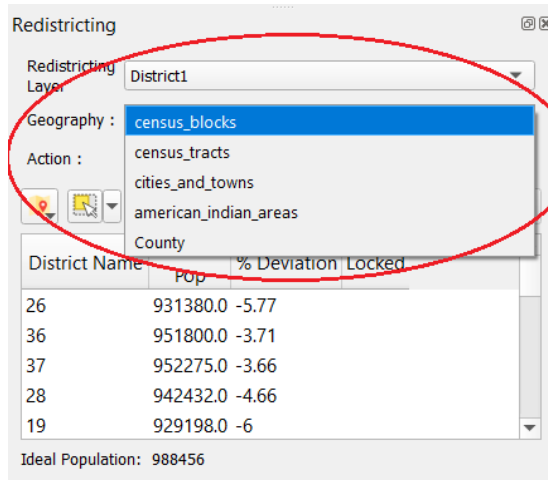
Redistricting

Redistricting Layer District1

Geography :

census_blocks
census_tracts
cities_and_towns
american_indian_areas
County

Action :

| District Name | Pop | % Deviation | Locked |
|---|---|---|---|
| 26 | 931380.0 | -5.77 | |
| 36 | 951800.0 | -3.71 | |
| 37 | 952275.0 | -3.66 | |
| 28 | 942432.0 | -4.66 | |
| 19 | 929198.0 | -6 | |

Ideal Population: 988456